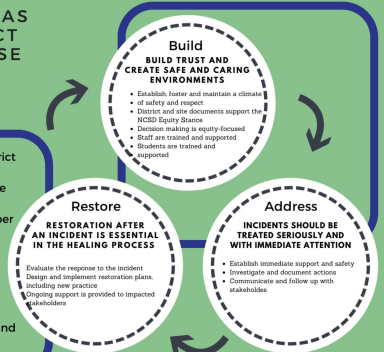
AS
CT
SE

Build
BUILD TRUST AND CREATE SAFE AND CARING ENVIRONMENTS
- Establish, foster and maintain a climate of safety and respect
- District and site documents support the NCSD Equity Stance
- Decision making is equity-focused
- Staff are trained and supported
- Students are trained and supported

rict
e
per
nd

Restore
RESTORATION AFTER AN INCIDENT IS ESSENTIAL IN THE HEALING PROCESS
Evaluate the response to the incident
Design and implement restoration plans, including new practice
Ongoing support is provided to impacted stakeholders

Address
INCIDENTS SHOULD BE TREATED SERIOUSLY AND WITH IMMEDIATE ATTENTION
- Establish immediate support and safety
- Investigate and document actions
- Communicate and follow up with stakeholdes